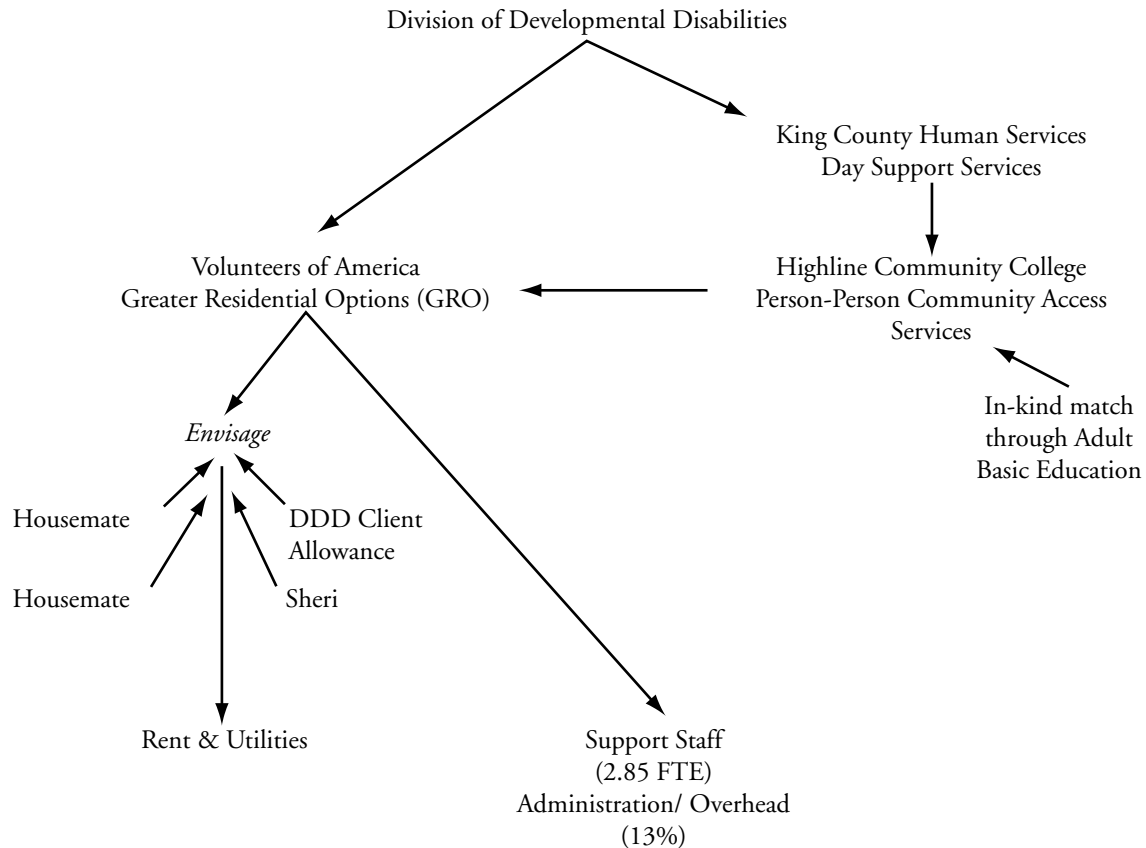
Division of Developmental Disabilities

King County Human Services
Day Support Services

Volunteers of America
Greater Residential Options (GRO)

Highline Community College
Person-Person Community Access Services

In-kind match through Adult Basic Education

*Envisage*

Housemate

Housemate

DDD Client Allowance

Sheri

Rent & Utilities

Support Staff
(2.85 FTE)
Administration/ Overhead
(13%)